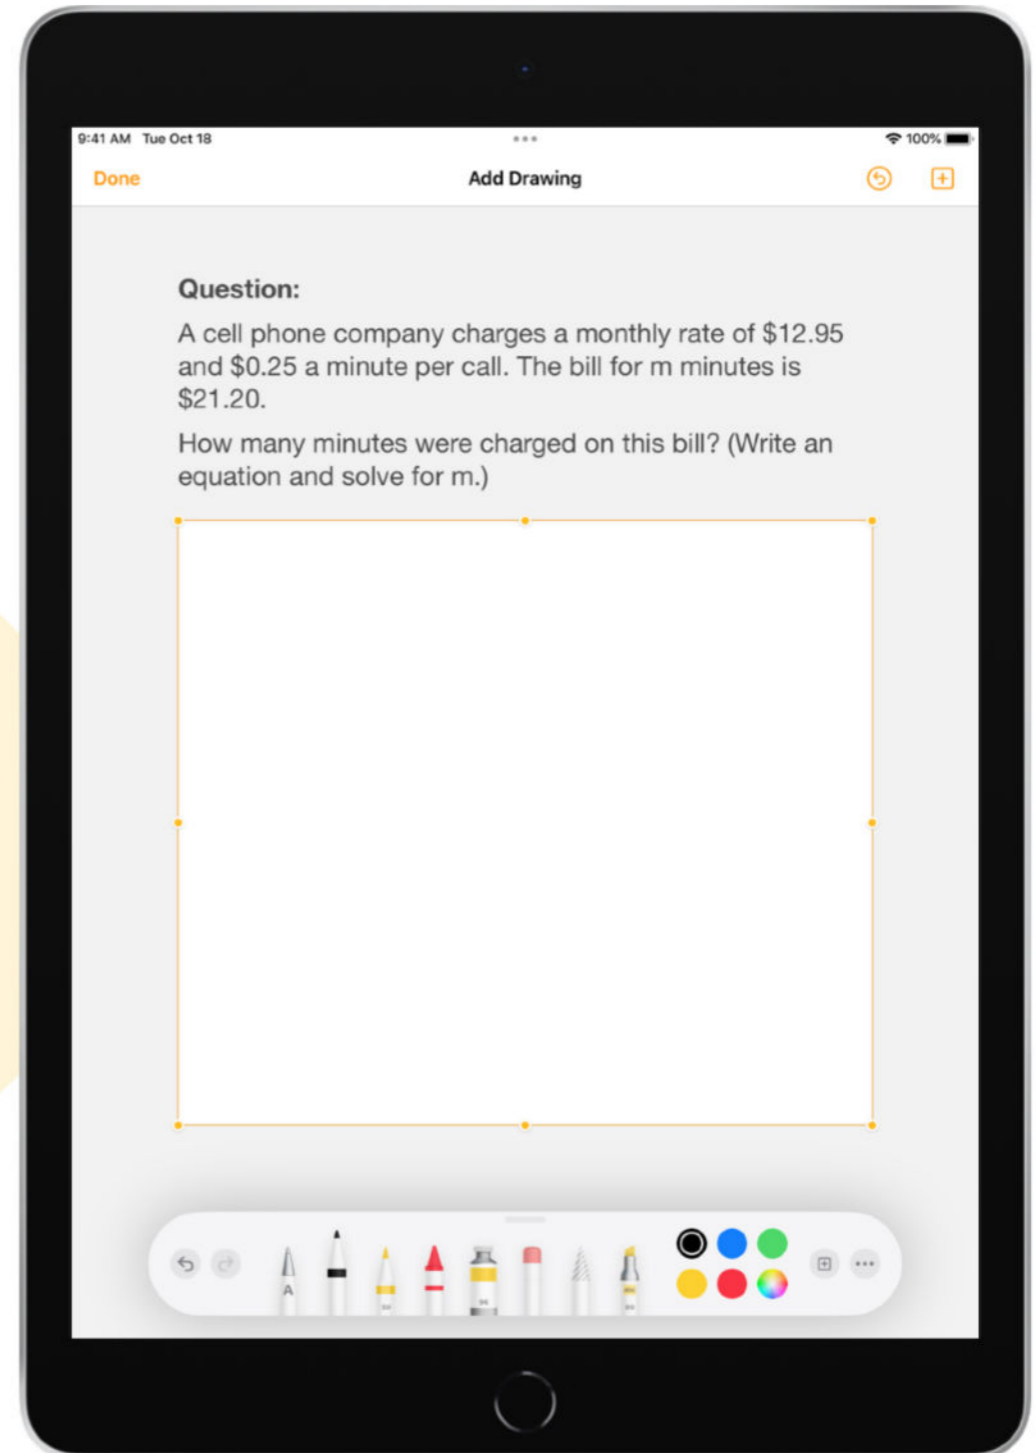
9:41 AM Tue Oct 18

100%

Done

Add Drawing

Question:

A cell phone company charges a monthly rate of $12.95 and $0.25 a minute per call. The bill for m minutes is $21.20.

How many minutes were charged on this bill? (Write an equation and solve for m.)

A